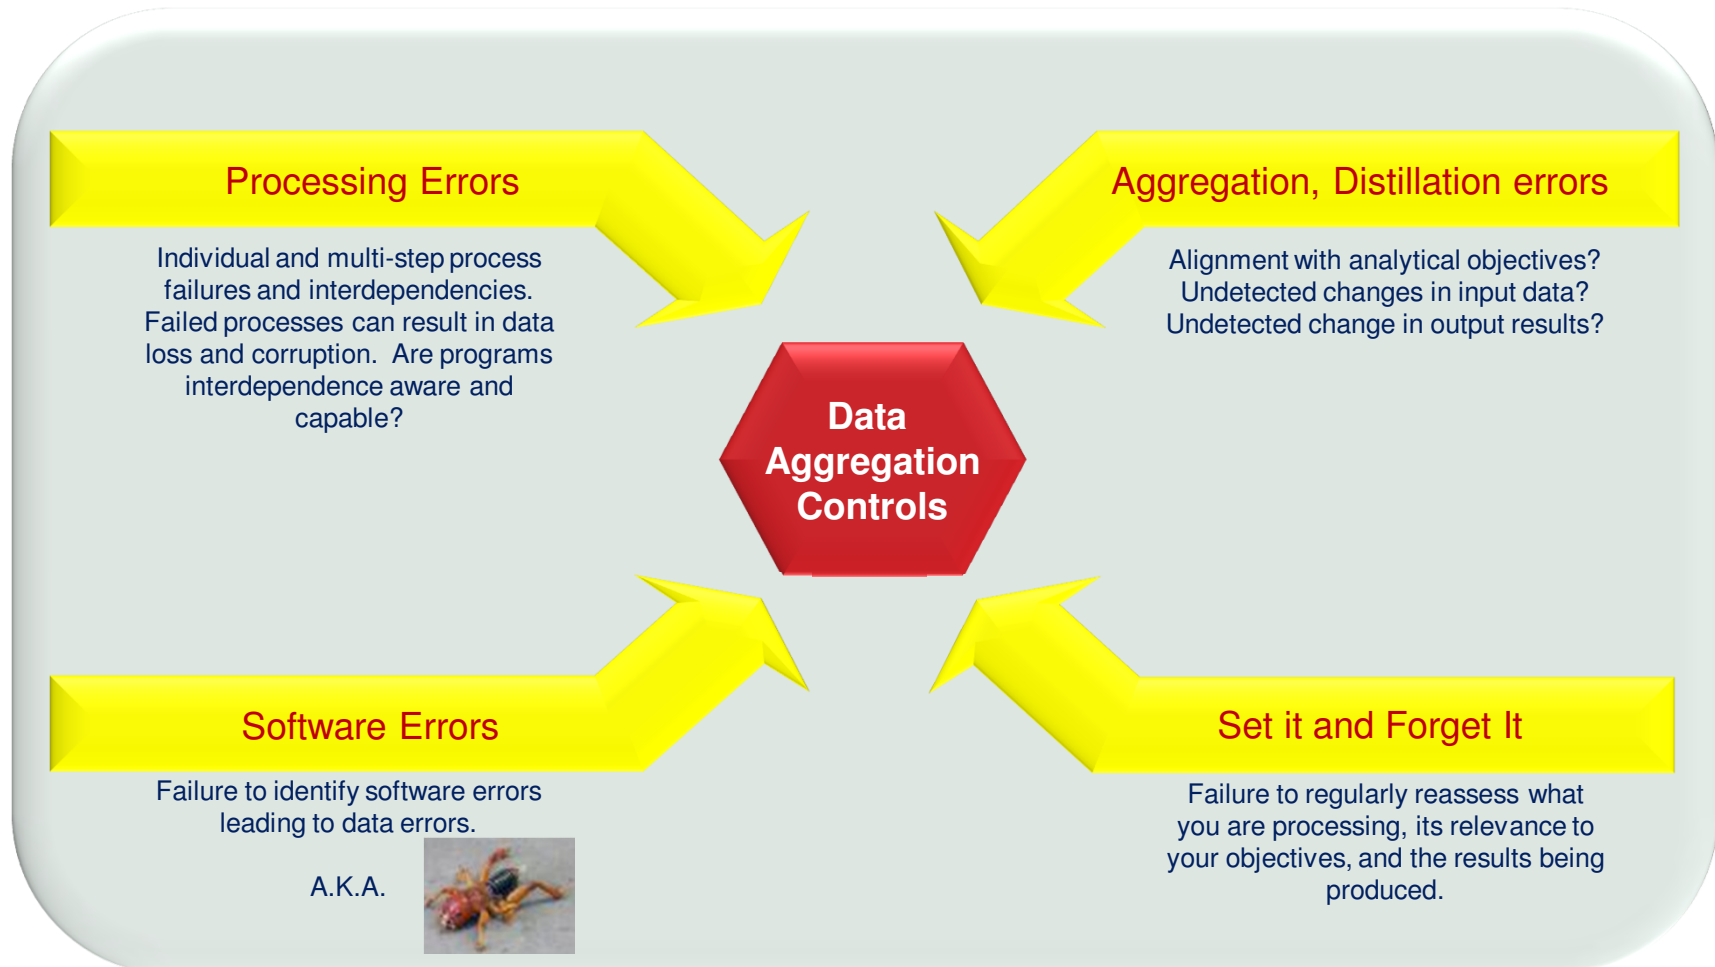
Processing Errors

Individual and multi-step process failures and interdependencies. Failed processes can result in data loss and corruption. Are programs interdependence aware and capable?

Aggregation, Distillation errors

Alignment with analytical objectives? Undetected changes in input data? Undetected change in output results?

Data Aggregation Controls

Software Errors

Failure to identify software errors leading to data errors.

A.K.A.

Set it and Forget It

Failure to regularly reassess what you are processing, its relevance to your objectives, and the results being produced.